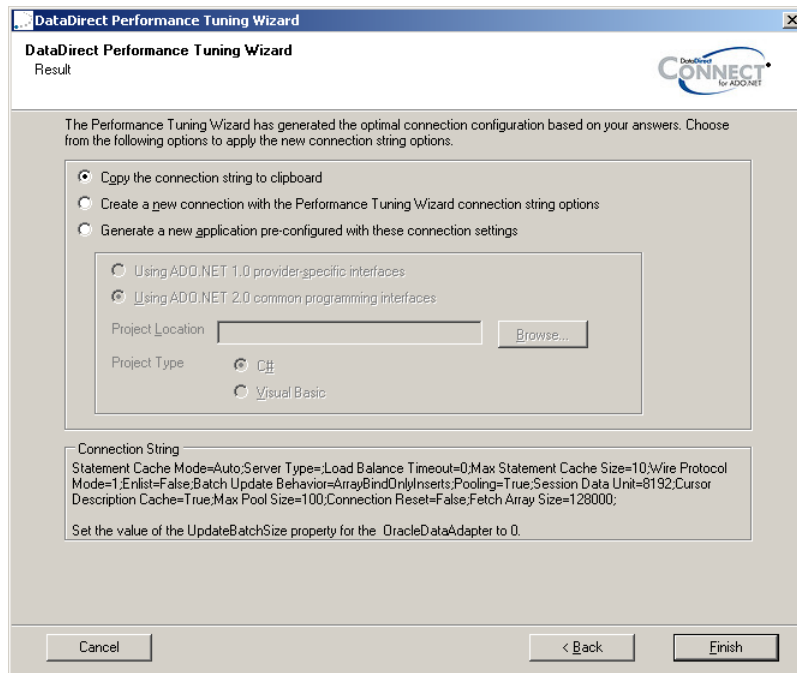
DataDirect Performance Tuning Wizard

DataDirect Performance Tuning Wizard
Result

DataDirect CONNECT for ADO.NET

The Performance Tuning Wizard has generated the optimal connection configuration based on your answers. Choose from the following options to apply the new connection string options.

Copy the connection string to clipboard
Create a new connection with the Performance Tuning Wizard connection string options
Generate a new application pre-configured with these connection settings

Using ADO.NET 1.0 provider-specific interfaces
Using ADO.NET 2.0 common programming interfaces
Project Location
Browse...
Project Type
C#
Visual Basic

Connection String
Statement Cache Mode=Auto;Server Type=;Load Balance Timeout=0;Max Statement Cache Size=10;Wire Protocol Mode=1;Enlist=False;Batch Update Behavior=ArrayBindOnlyInserts;Pooling=True;Session Data Unit=8192;Cursor Description Cache=True;Max Pool Size=100;Connection Reset=False;Fetch Array Size=128000;

Set the value of the UpdateBatchSize property for the OracleDataAdapter to 0.

Cancel
< Back
Finish